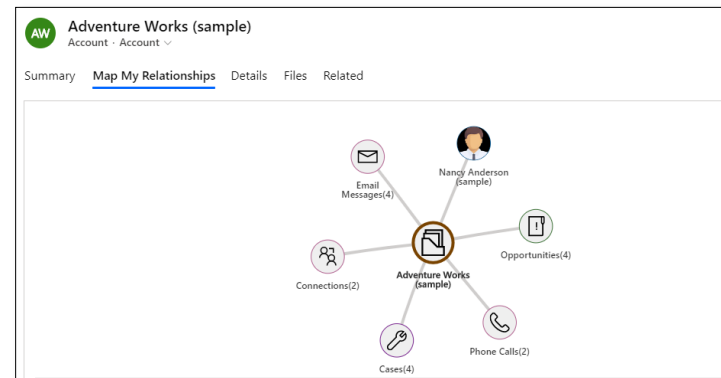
AW

Adventure Works (sample)
Account · Account

Summary Map My Relationships Details Files Related

Email Messages(4)

Nancy Anderson (sample)

Opportunities(4)

Connections(2)

Adventure Works (sample)

Phone Calls(2)

Cases(4)